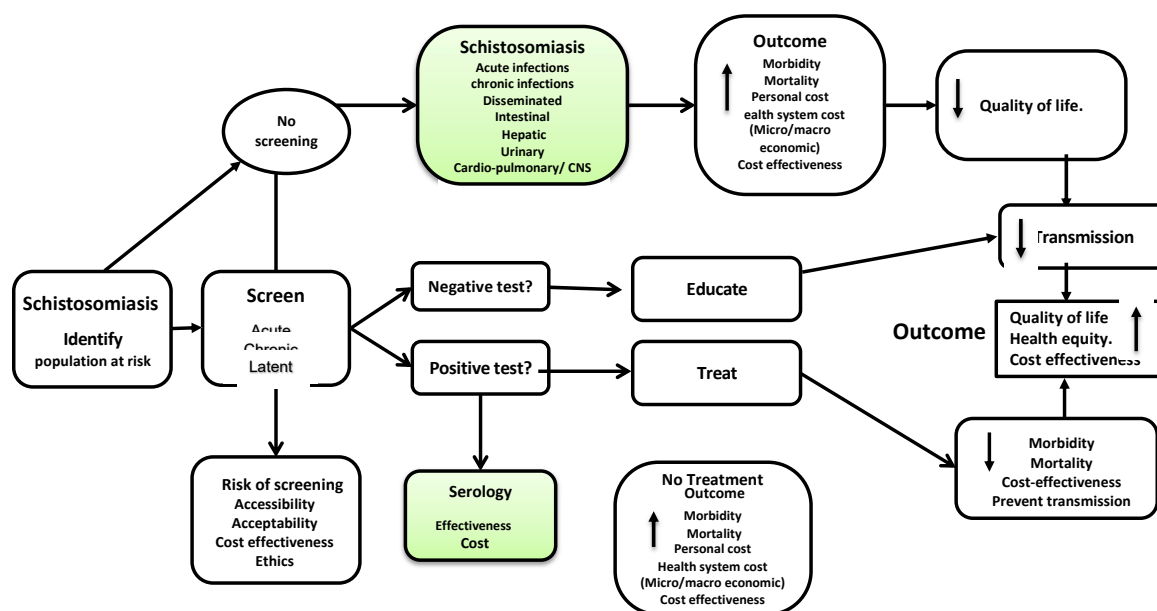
Schistosomiasis
Acute infections
chronic infections
Disseminated
Intestinal
Hepatic
Urinary
Cardio-pulmonary/ CNS

Outcome
Morbidity
Mortality
Personal cost
ealth system cost
(Micro/macro economic)
Cost effectiveness

Quality of life.

No screening

Transmission

Schistosomiasis
Identify
population at risk

Screen
Acute
Chronic
Latent

Negative test?

Educate

Outcome

Quality of life
Health equity.
Cost effectiveness

Positive test?

Treat

Morbidity
Mortality
Cost-effectiveness
Prevent transmission

Risk of screening
Accessibility
Acceptability
Cost effectiveness
Ethics

Serology
Effectiveness
Cost

No Treatment
Outcome
Morbidity
Mortality
Personal cost
Health system cost
(Micro/macro economic)
Cost effectiveness